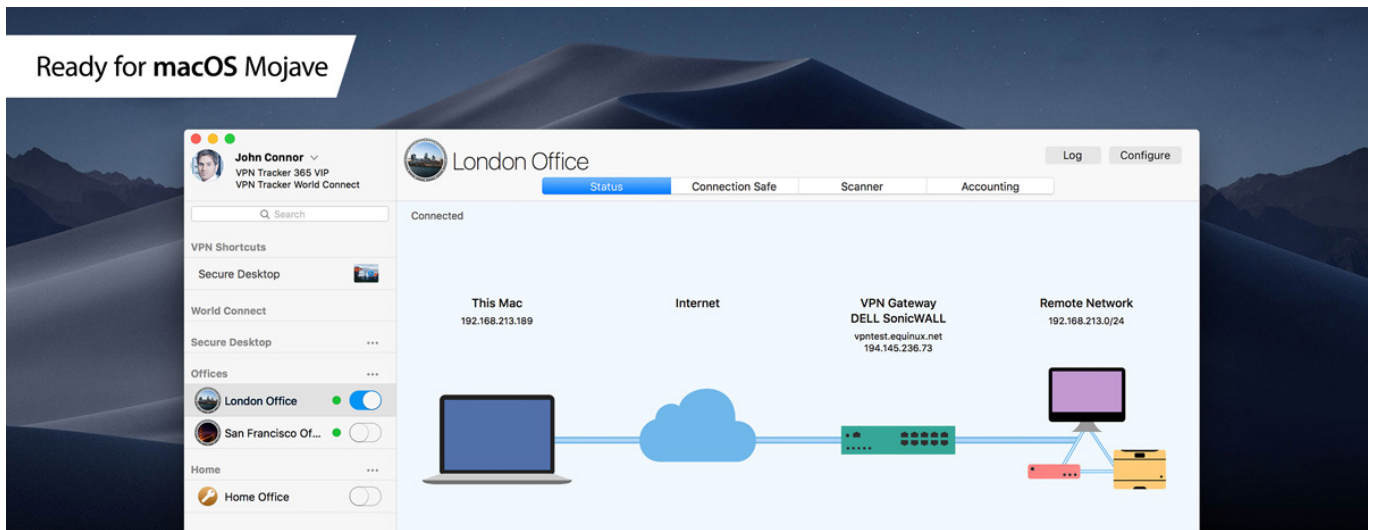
Ready for macOS Mojave

John Connor
VPN Tracker 365 VIP
VPN Tracker World Connect

Search

VPN Shortcuts
Secure Desktop

World Connect

Secure Desktop ...

Offices ...
London Office
San Francisco Of...

Home ...
Home Office

London Office

Log
Configure

Status
Connection Safe
Scanner
Accounting

Connected

This Mac
192.168.213.189

Internet

VPN Gateway
DELL SonicWALL
vpntest.equinux.net
194.145.236.73

Remote Network
192.168.213.0/24